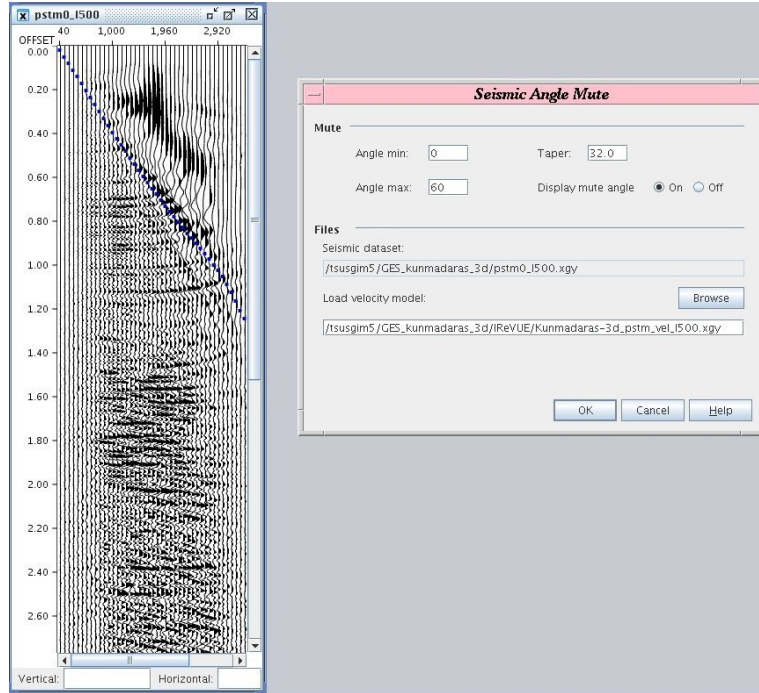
pstm0_I500

OFFSET 40 1,000 1,960 2,920

0.00
0.20
0.40
0.60
0.80
1.00
1.20
1.40
1.60
1.80
2.00
2.20
2.40
2.60

Vertical: Horizontal:

Seismic Angle Mute

Mute

Angle min: 0

Taper: 32.0

Angle max: 60

Display mute angle On Off

Files

Seismic dataset:

/tsusgim5/GES_kunmadaras_3d/pstm0_I500.xgy

Load velocity model:

Browse

/tsusgim5/GES_kunmadaras_3d/IReVUE/Kunmadaras-3d_pstm_vel_I500.xgy

OK Cancel Help